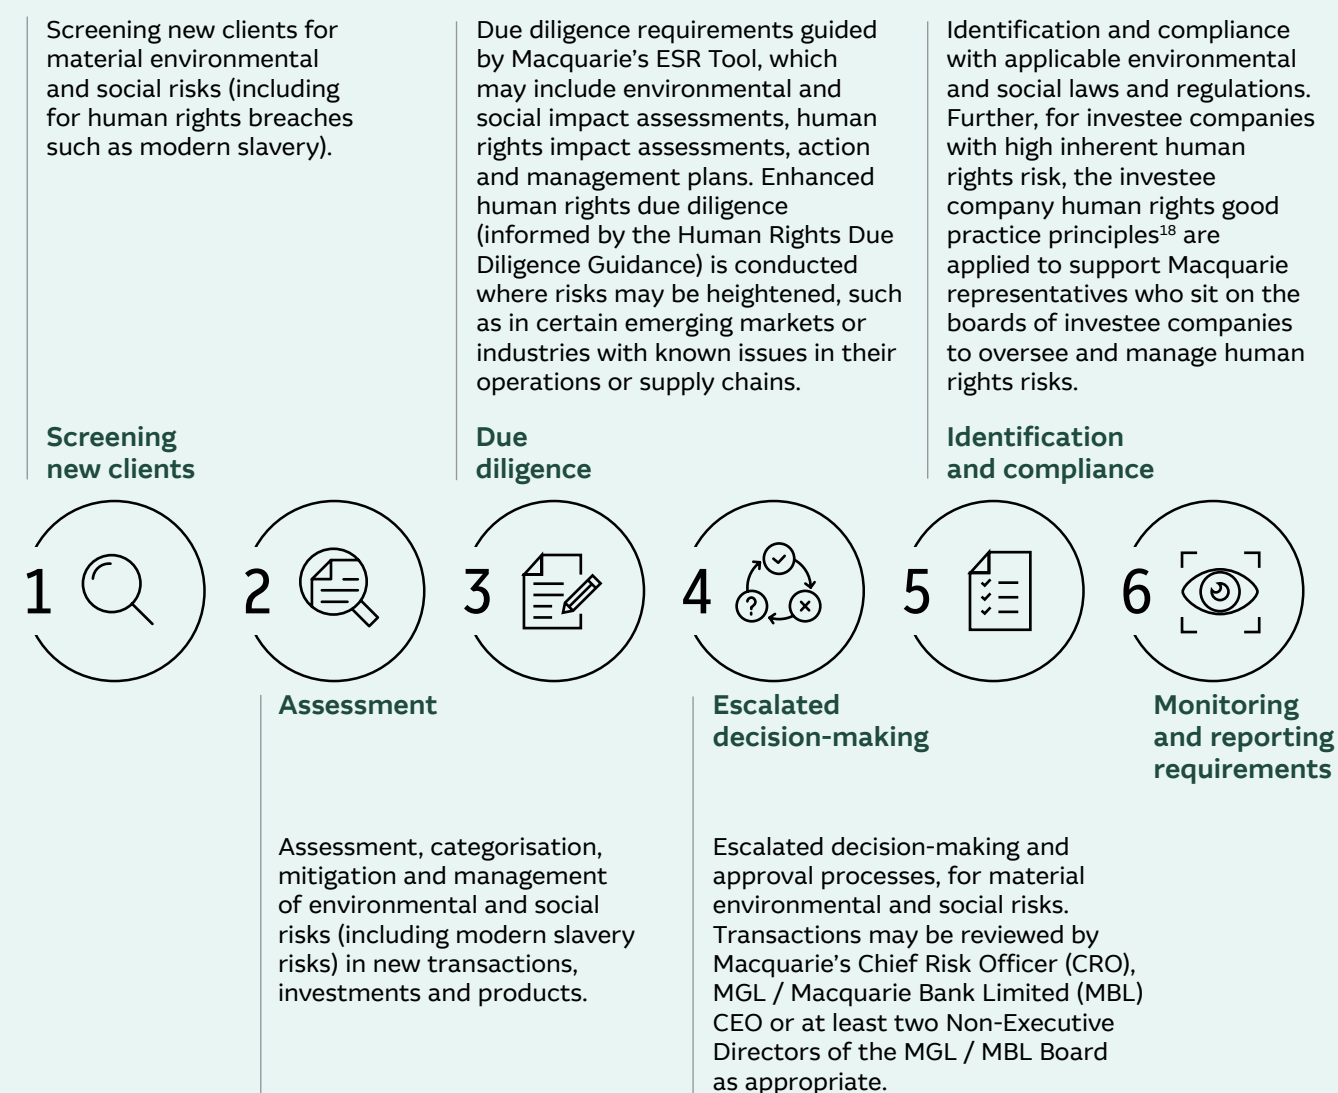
Screening new clients for material environmental and social risks (including for human rights breaches such as modern slavery).

Screening new clients

Due diligence requirements guided by Macquarie's ESR Tool, which may include environmental and social impact assessments, human rights impact assessments, action and management plans. Enhanced human rights due diligence (informed by the Human Rights Due Diligence Guidance) is conducted where risks may be heightened, such as in certain emerging markets or industries with known issues in their operations or supply chains.

Due diligence

Identification and compliance with applicable environmental and social laws and regulations. Further, for investee companies with high inherent human rights risk, the investee company human rights good practice principles$^{18}$ are applied to support Macquarie representatives who sit on the boards of investee companies to oversee and manage human rights risks.

Identification and compliance

1

2

3

4

5

6

Assessment

Assessment, categorisation, mitigation and management of environmental and social risks (including modern slavery risks) in new transactions, investments and products.

Escalated decision-making

Escalated decision-making and approval processes, for material environmental and social risks. Transactions may be reviewed by Macquarie's Chief Risk Officer (CRO), MGL / Macquarie Bank Limited (MBL) CEO or at least two Non-Executive Directors of the MGL / MBL Board as appropriate.

Monitoring and reporting requirements